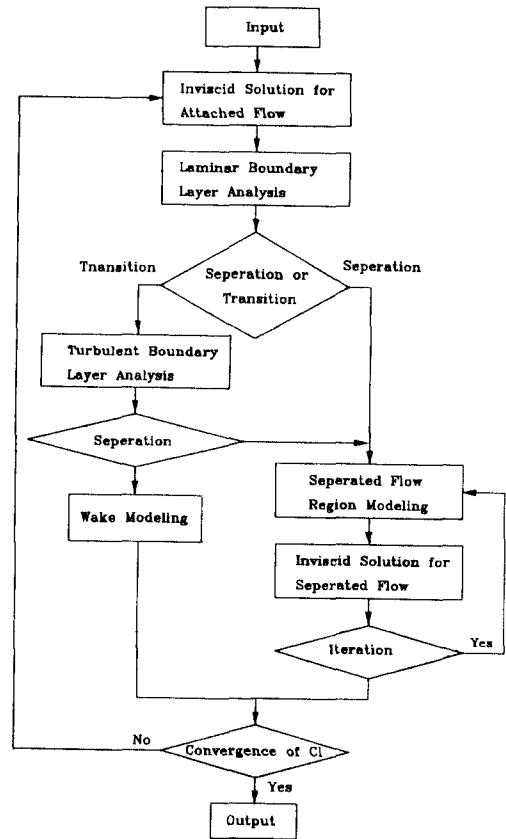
Input

Inviscid Solution for Attached Flow

Laminar Boundary Layer Analysis

Tnansition

Seperation or Transition

Seperation

Turbulent Boundary Layer Analysis

Seperation

Seperated Flow Region Modeling

Wake Modeling

Inviscid Solution for Seperated Flow

Iteration

Yes

No

Convergence of Cl

Yes

Output